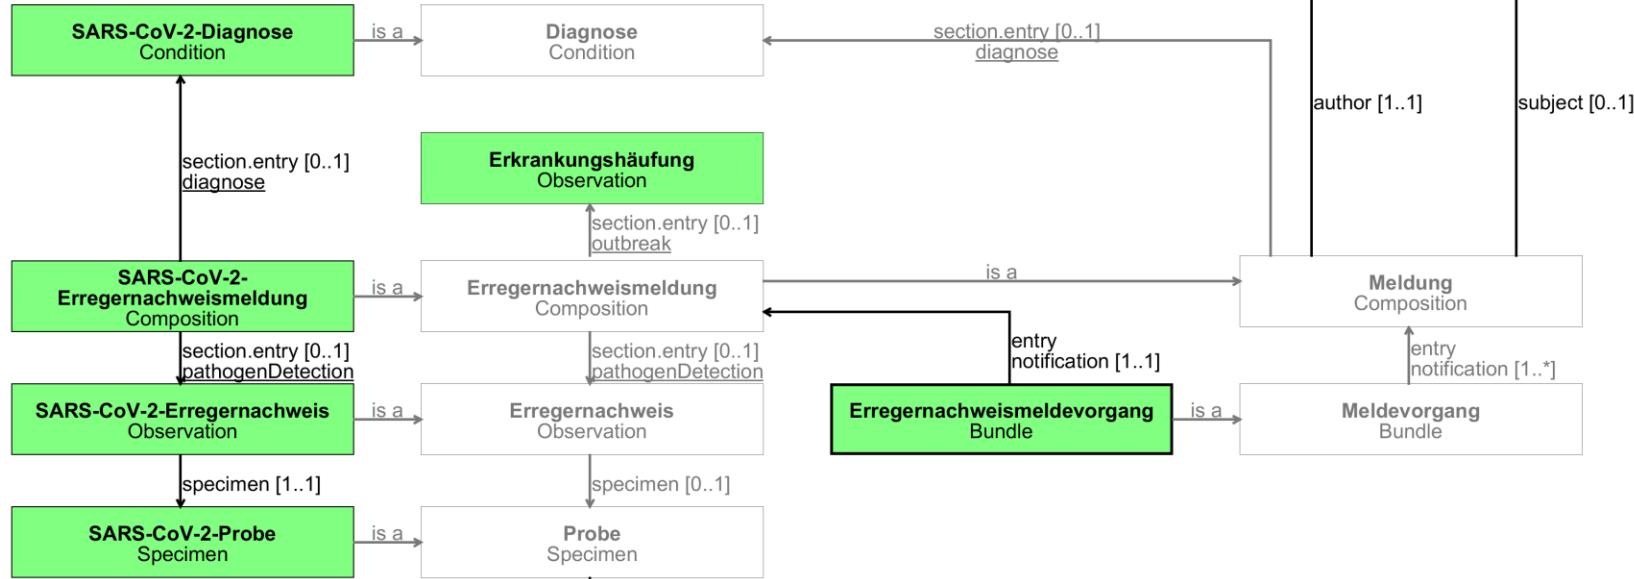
SARS-CoV-2-Diagnose
Condition

is a

Diagnose
Condition

section.entry [0..1]
diagnose

author [1..1]

subject [0..1]

section.entry [0..1]
diagnose

Erkrankungshäufung
Observation

section.entry [0..1]
outbreak

SARS-CoV-2-Erregernachweismeldung
Composition

is a

Erregernachweismeldung
Composition

is a

Meldung
Composition

section.entry [0..1]
pathogenDetection

section.entry [0..1]
pathogenDetection

entry
notification [1..1]

entry
notification [1..*]

SARS-CoV-2-Erregernachweis
Observation

is a

Erregernachweis
Observation

Erregernachweismeldevorgang
Bundle

is a

Meldevorgang
Bundle

specimen [1..1]

specimen [0..1]

SARS-CoV-2-Probe
Specimen

is a

Probe
Specimen